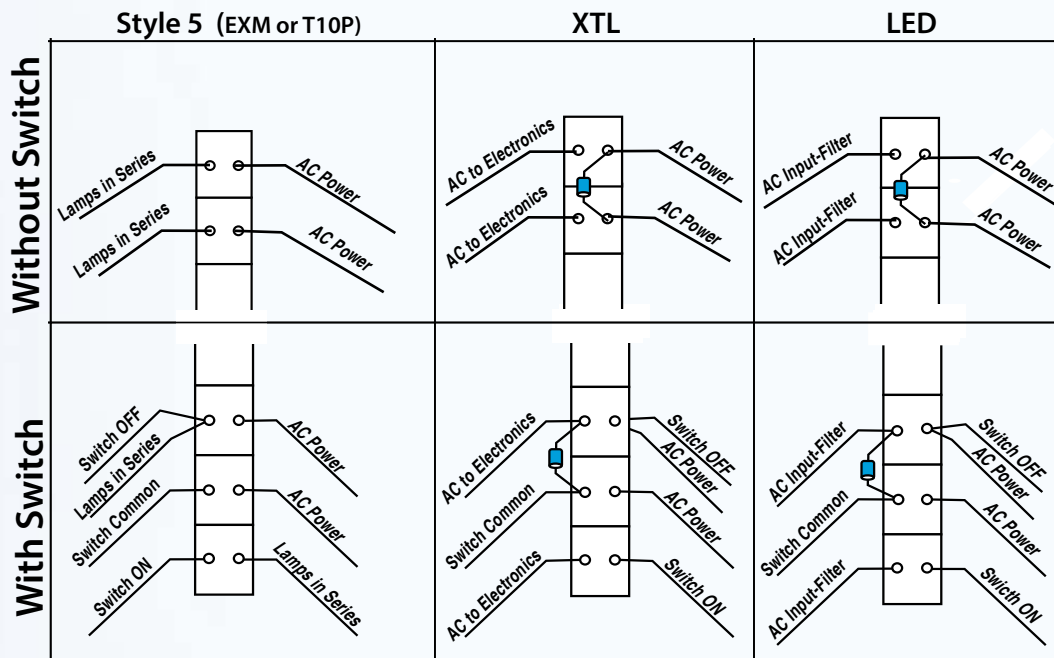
Style 5 (EXM or T10P)

XTL

LED

Without Switch

Lamps in Series
AC Power
Lamps in Series
AC Power

AC to Electronics
AC Power
AC to Electronics
AC Power

AC Input-Filter
AC Power
AC Input-Filter
AC Power

With Switch

Switch OFF
Lamps in Series
AC Power
Switch Common
AC Power
Switch ON
Lamps in Series

AC to Electronics
Switch OFF
AC Power
Switch Common
AC Power
AC to Electronics
Switch ON

AC Input-Filter
Switch OFF
AC Power
Switch Common
AC Power
AC Input-Filter
Swicth ON